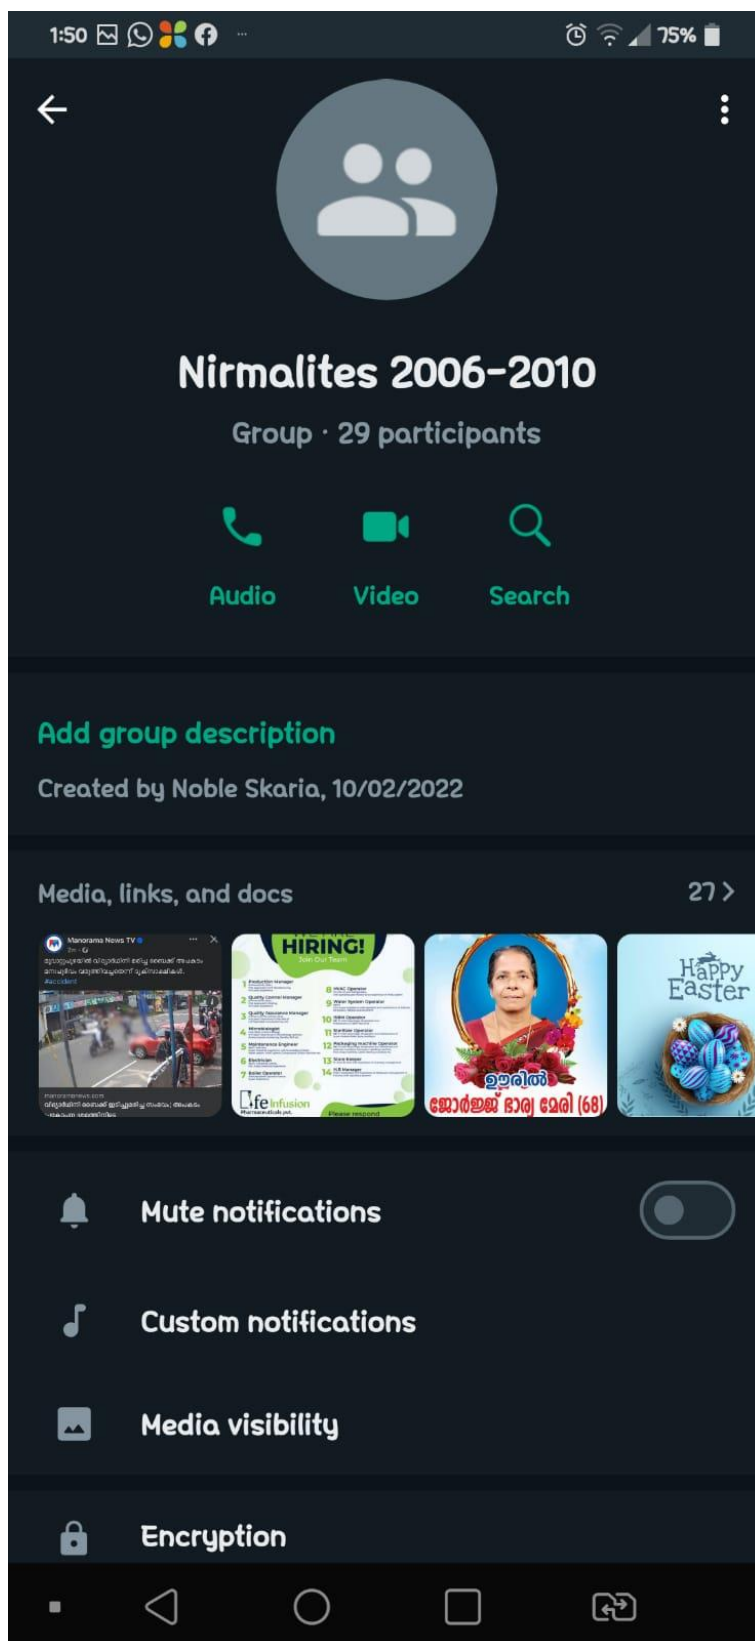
1:50 75%

Nirmalites 2006-2010

Group · 29 participants

Audio Video Search

Add group description

Created by Noble Skaria, 10/02/2022

Media, links, and docs 27 >

Manorama News TV

HIRING!

Life Infusion

ഊരിൽ ജോർജ്ജ് ഭാര്യ മേരി (68)

Happy Easter

Mute notifications

Custom notifications

Media visibility

Encryption